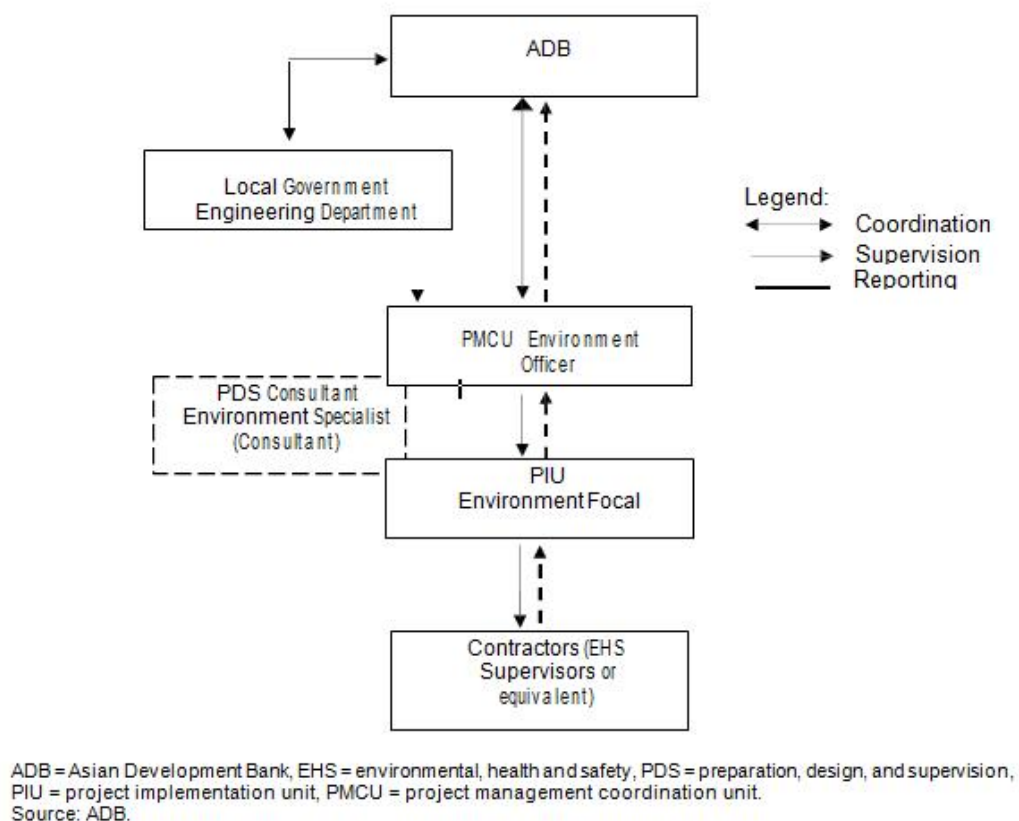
ADB

Local Government Engineering Department

Legend:
Coordination
Supervision
Reporting

PMCU Environment Officer

PDS Consultant Environment Specialist (Consultant)

PIU Environment Focal

Contractors (EHS Supervisors or equivalent)

ADB = Asian Development Bank, EHS = environmental, health and safety, PDS = preparation, design, and supervision, PIU = project implementation unit, PMCU = project management coordination unit.
Source: ADB.